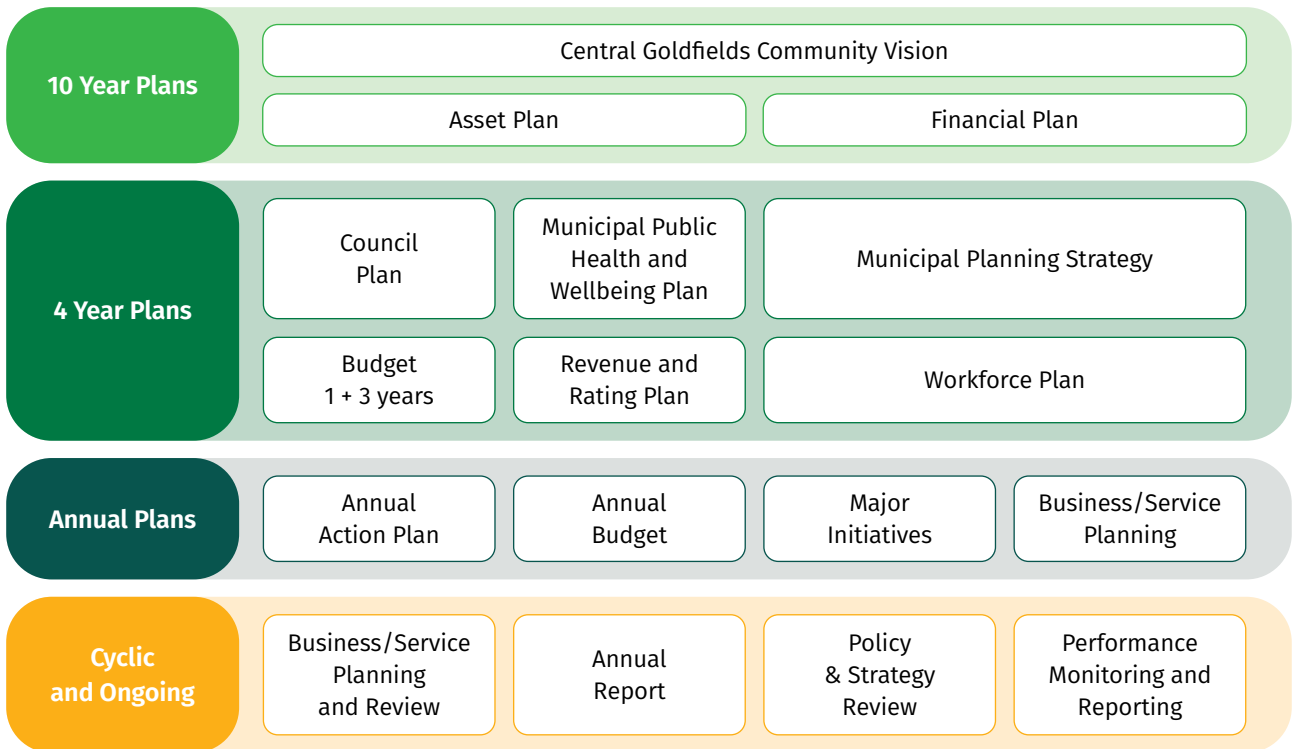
10 Year Plans

Central Goldfields Community Vision

Asset Plan

Financial Plan

4 Year Plans

Council Plan

Municipal Public Health and Wellbeing Plan

Municipal Planning Strategy

Budget 1 + 3 years

Revenue and Rating Plan

Workforce Plan

Annual Plans

Annual Action Plan

Annual Budget

Major Initiatives

Business/Service Planning

Cyclic and Ongoing

Business/Service Planning and Review

Annual Report

Policy & Strategy Review

Performance Monitoring and Reporting